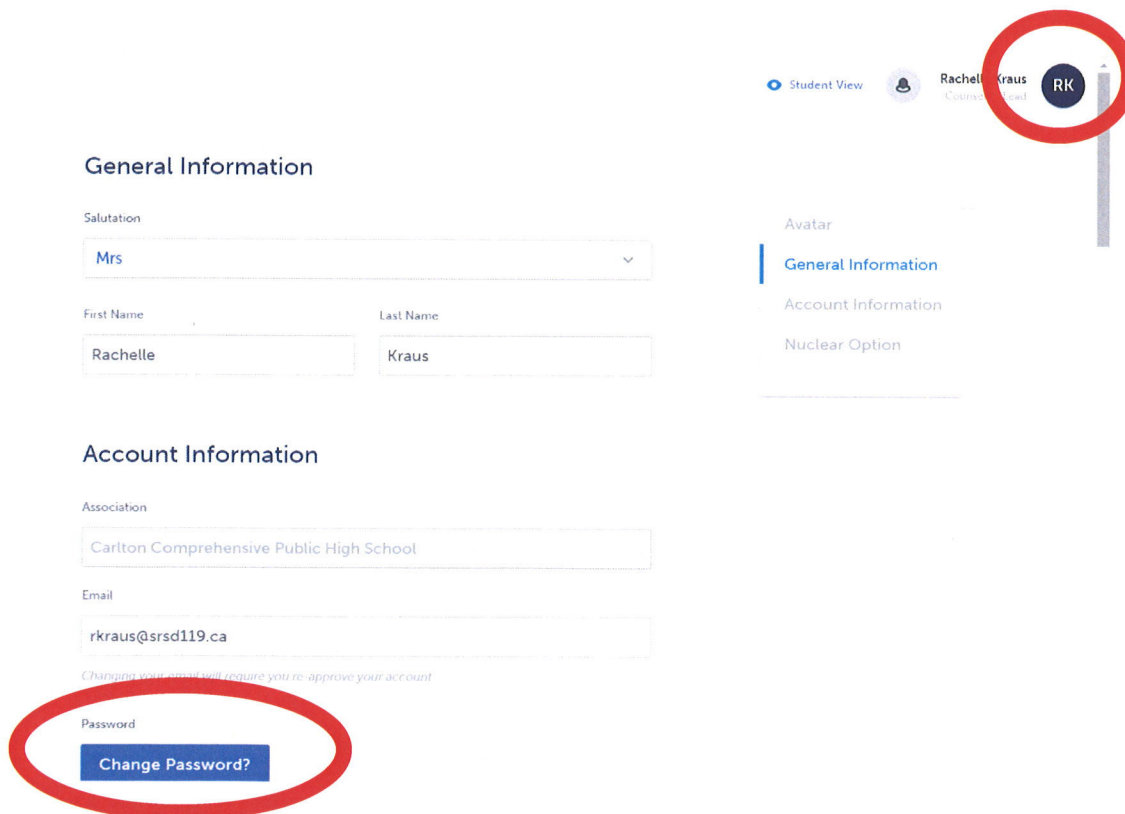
Student View

Rachelle Kraus
Counse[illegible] Lead

RK

General Information

Salutation

Mrs

First Name

Rachelle

Last Name

Kraus

Avatar

General Information

Account Information

Nuclear Option

Account Information

Association

Carlton Comprehensive Public High School

Email

rkraus@srsd119.ca

Changing your email will require you re-approve your account

Password

Change Password?